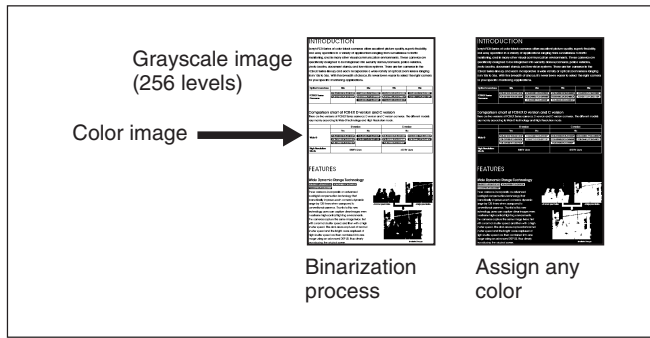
Grayscale image (256 levels)

Color image

INTRODUCTION

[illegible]

Comparison chart of PCB-HT-D version and C version

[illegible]

FEATURES

Wide Dynamic Range Technology

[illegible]

Binarization process

INTRODUCTION

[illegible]

Comparison chart of PCB-HT-D version and C version

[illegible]

FEATURES

Wide Dynamic Range Technology

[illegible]

Assign any color